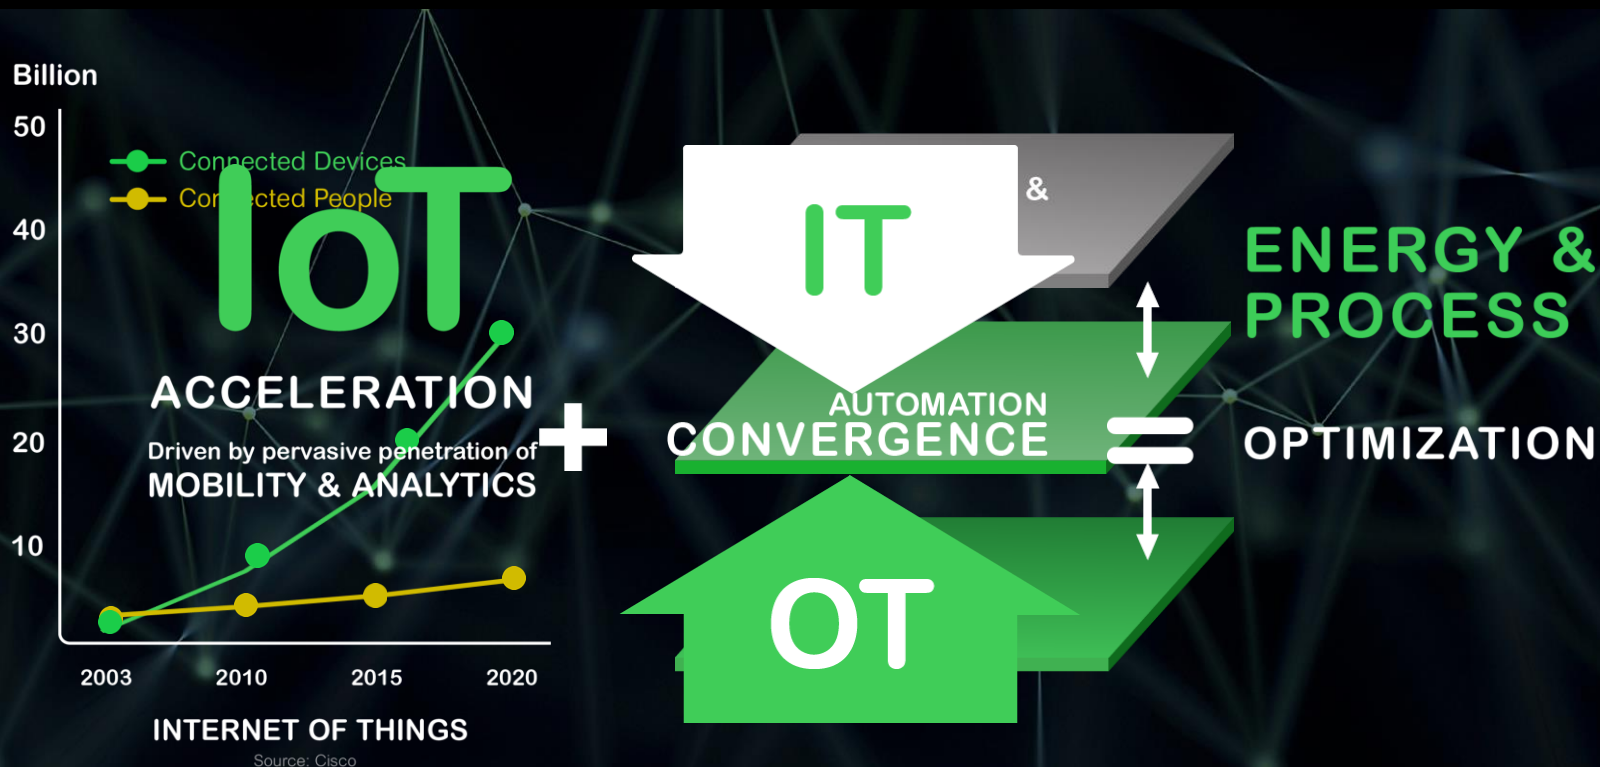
Billion

50

40

30

20

10

Connected Devices
Con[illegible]cted People

IoT

ACCELERATION

Driven by pervasive penetration of
MOBILITY & ANALYTICS

2003 2010 2015 2020

INTERNET OF THINGS

Source: Cisco

+

IT

&

AUTOMATION
CONVERGENCE

OT

=

ENERGY &
PROCESS

OPTIMIZATION